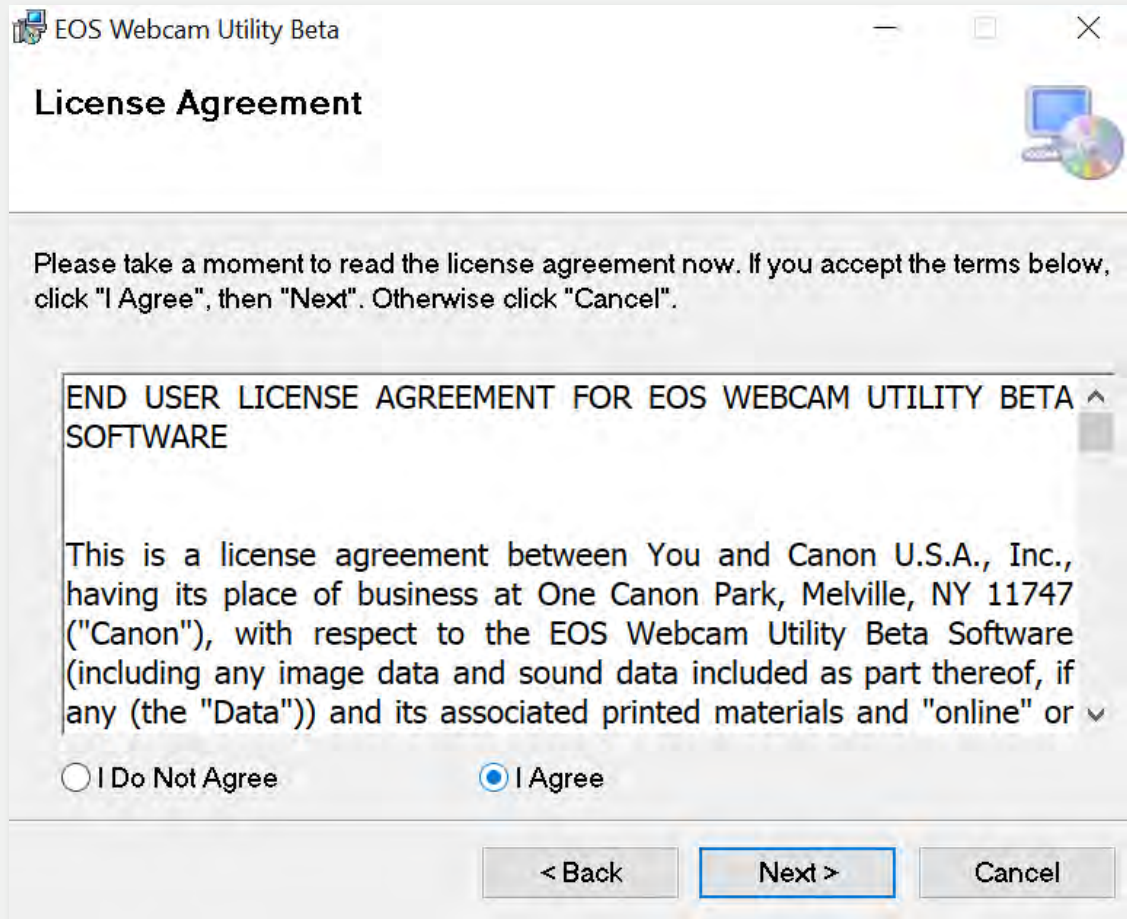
EOS Webcam Utility Beta

License Agreement

Please take a moment to read the license agreement now. If you accept the terms below, click "I Agree", then "Next". Otherwise click "Cancel".

END USER LICENSE AGREEMENT FOR EOS WEBCAM UTILITY BETA SOFTWARE

This is a license agreement between You and Canon U.S.A., Inc., having its place of business at One Canon Park, Melville, NY 11747 ("Canon"), with respect to the EOS Webcam Utility Beta Software (including any image data and sound data included as part thereof, if any (the "Data")) and its associated printed materials and "online" or

I Do Not Agree

I Agree

< Back

Next >

Cancel